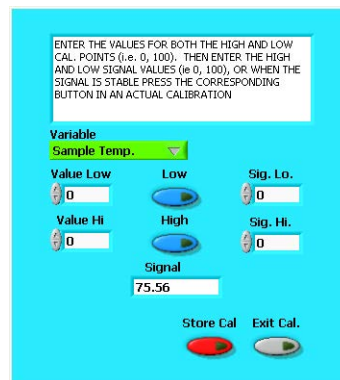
ENTER THE VALUES FOR BOTH THE HIGH AND LOW CAL. POINTS (i.e. 0, 100). THEN ENTER THE HIGH AND LOW SIGNAL VALUES (ie 0, 100), OR WHEN THE SIGNAL IS STABLE PRESS THE CORRESPONDING BUTTON IN AN ACTUAL CALIBRATION

Variable
Sample Temp.

Value Low
0

Low

Sig. Lo.
0

Value Hi
0

High

Sig. Hi.
0

Signal
75.56

Store Cal

Exit Cal.